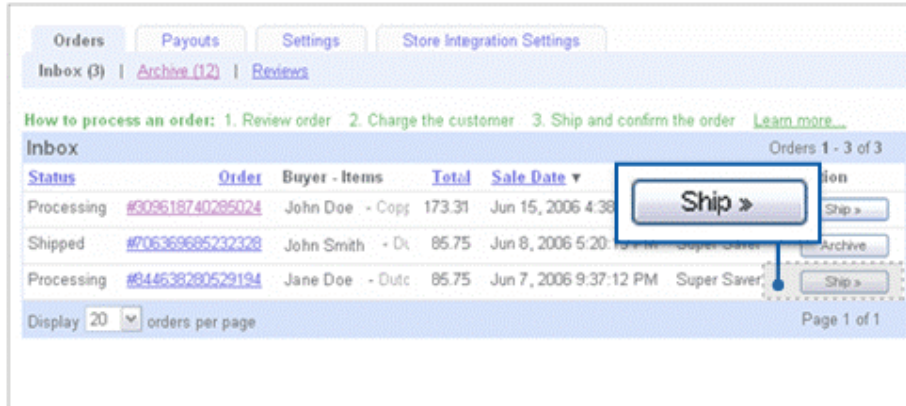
Orders | Payouts | Settings | Store Integration Settings

Inbox (3) | Archive (12) | Reviews

How to process an order: 1. Review order 2. Charge the customer 3. Ship and confirm the order Learn more...

Inbox

Orders 1 - 3 of 3

| Status | Order | Buyer - Items | Total | Sale Date ▼ | | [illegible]tion |
|---|---|---|---|---|---|---|
| Processing | #309618740285024 | John Doe - Cop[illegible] | 173.31 | Jun 15, 2006 4:38 | | Ship » |
| Shipped | #706369685232328 | John Smith - D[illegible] | 85.75 | Jun 8, 2006 5:20:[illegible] | Super Saver | Archive |
| Processing | #844638280529194 | Jane Doe - Dutc | 85.75 | Jun 7, 2006 9:37:12 PM | Super Saver | Ship » |

Ship »

Display 20 orders per page

Page 1 of 1